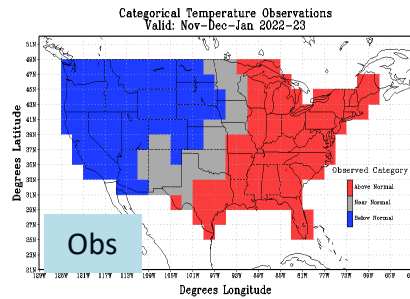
Categorical Temperature Observations
Valid: Nov-Dec-Jan 2022-23

51N
49N
47N
45N
43N
41N
39N
37N
35N
33N
31N
29N
27N
25N
23N
21N

Degrees Latitude

125W 120W 121W 117W 113W 109W 105W 101W 97W 93W 89W 85W 81W 77W 73W 69W 65W 6

Degrees Longitude

Observed Category
Above Normal
Near Normal
Below Normal

Obs